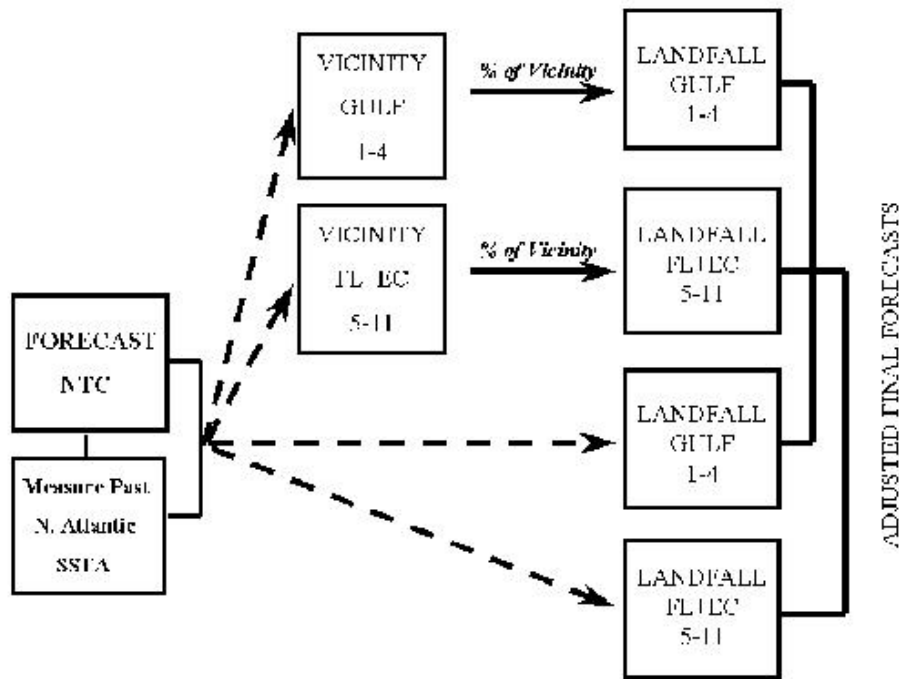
FORECAST
NTC

Measure Past
N. Atlantic
SSTA

VICINITY
GULF
1-4

% of Vicinity

LANDFALL
GULF
1-4

VICINITY
FL-EC
5-11

% of Vicinity

LANDFALL
FL-EC
5-11

LANDFALL
GULF
1-4

LANDFALL
FL-EC
5-11

ADJUSTED FINAL FORECASTS